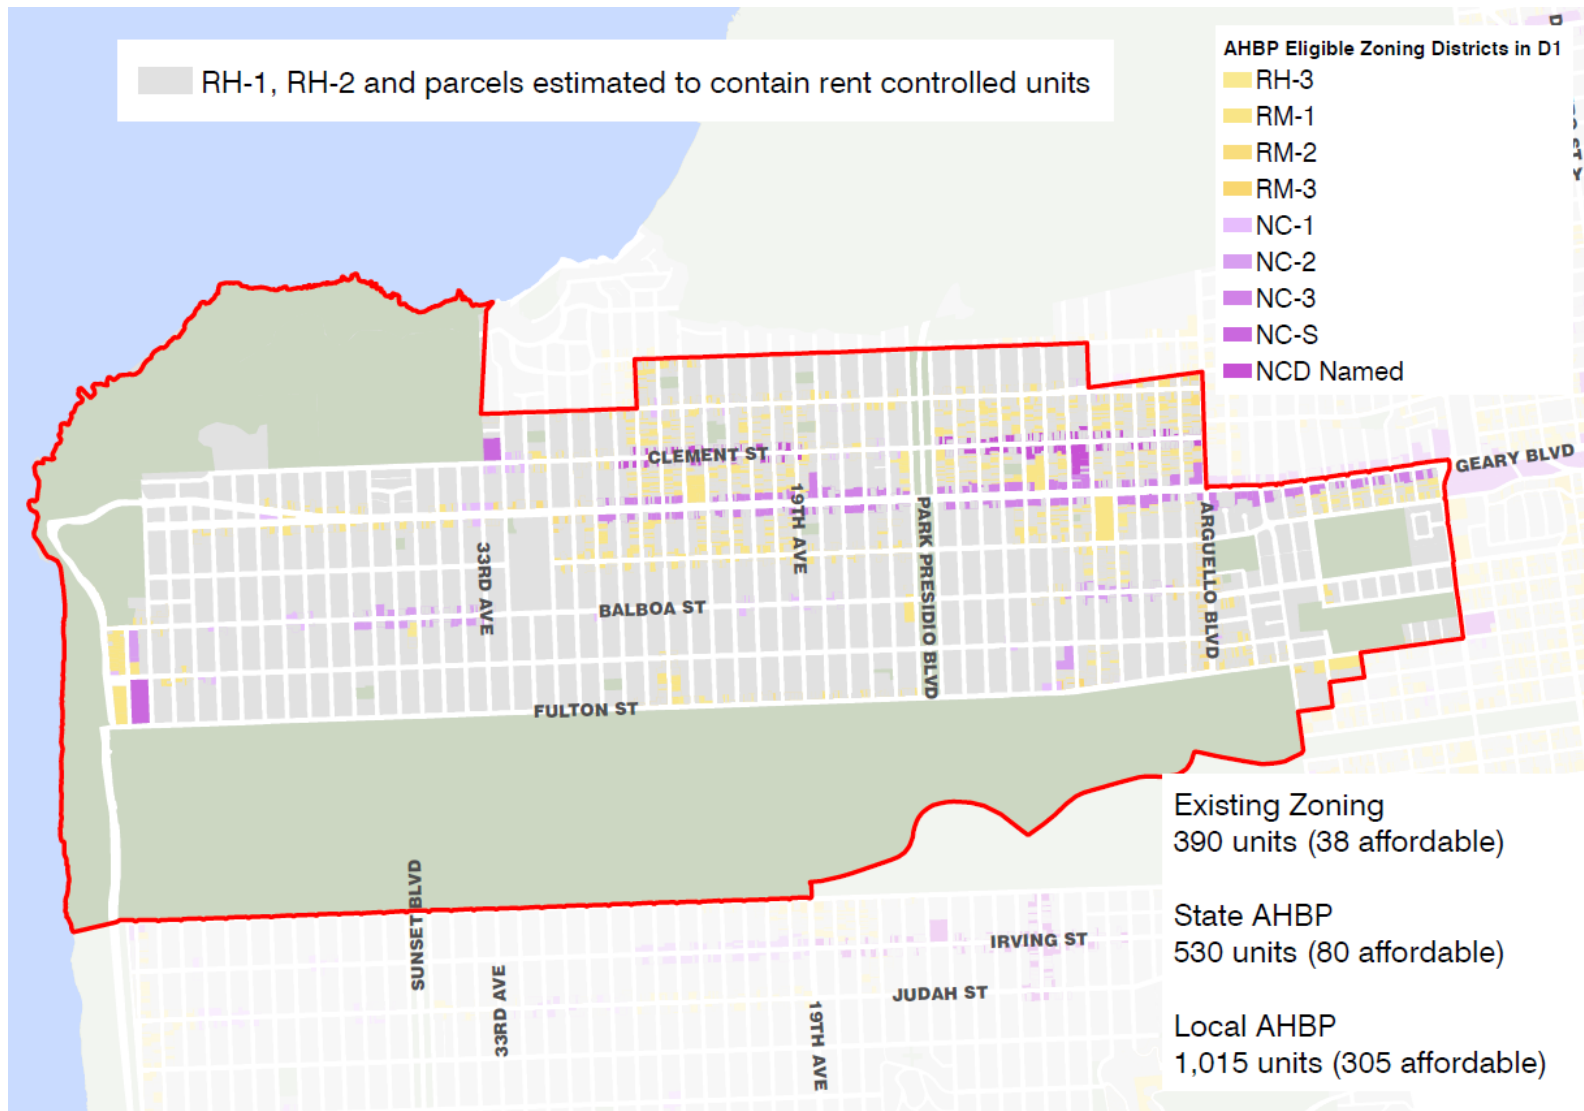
RH-1, RH-2 and parcels estimated to contain rent controlled units

AHBP Eligible Zoning Districts in D1
RH-3
RM-1
RM-2
RM-3
NC-1
NC-2
NC-3
NC-S
NCD Named

GEARY BLVD
CLEMENT ST
19TH AVE
PARK PRESIDIO BLVD
ARGUELLO BLVD
33RD AVE
BALBOA ST
FULTON ST
SUNSET BLVD
IRVING ST
JUDAH ST
33RD AVE
19TH AVE

Existing Zoning
390 units (38 affordable)

State AHBP
530 units (80 affordable)

Local AHBP
1,015 units (305 affordable)